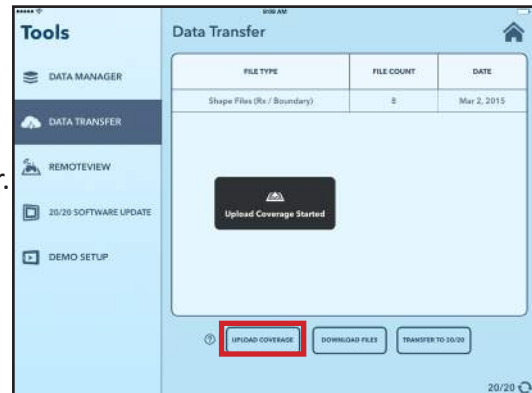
9:09 AM

Tools

DATA MANAGER

DATA TRANSFER

REMOTEVIEW

20/20 SOFTWARE UPDATE

DEMO SETUP

Data Transfer

| FILE TYPE | FILE COUNT | DATE |
|---|---|---|
| Shape Files (Rx / Boundary) | 8 | Mar 2, 2015 |

Upload Coverage Started

UPLOAD COVERAGE

DOWNLOAD FILES

TRANSFER TO 20/20

20/20